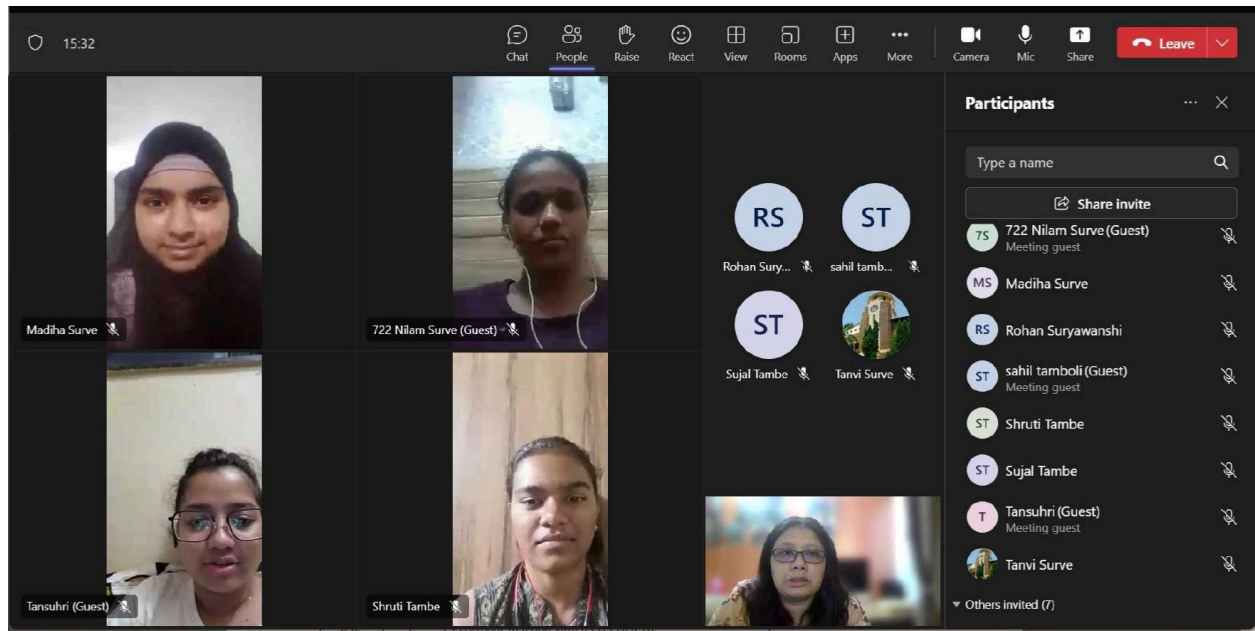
15:32

Chat People Raise React View Rooms Apps More Camera Mic Share Leave

Madiha Surve

722 Nilam Surve (Guest)

RS
Rohan Sury...

ST
sahil tamb...

ST
Sujal Tambe

Tanvi Surve

Tansuhri (Guest)

Shruti Tambe

Participants

Type a name

Share invite

7S 722 Nilam Surve (Guest)
Meeting guest

MS Madiha Surve

RS Rohan Suryawanshi

ST sahil tamboli (Guest)
Meeting guest

ST Shruti Tambe

ST Sujal Tambe

T Tansuhri (Guest)
Meeting guest

Tanvi Surve

Others invited (7)